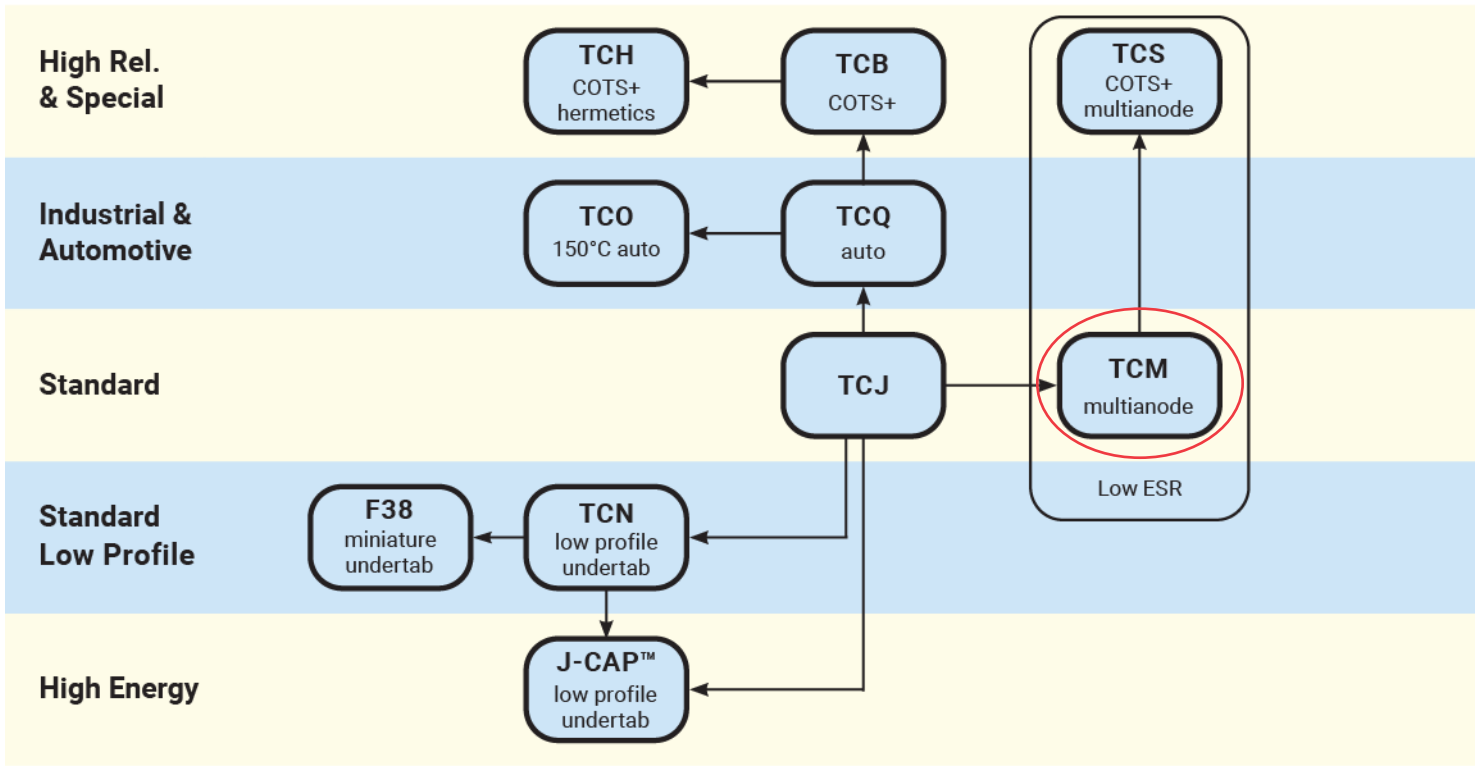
High Rel.
& Special

TCH
COTS+
hermetics

TCB
COTS+

TCS
COTS+
multianode

Industrial &
Automotive

TCO
150°C auto

TCQ
auto

Standard

TCJ

TCM
multianode

Low ESR

Standard
Low Profile

F38
miniature
undertab

TCN
low profile
undertab

High Energy

J-CAP™
low profile
undertab